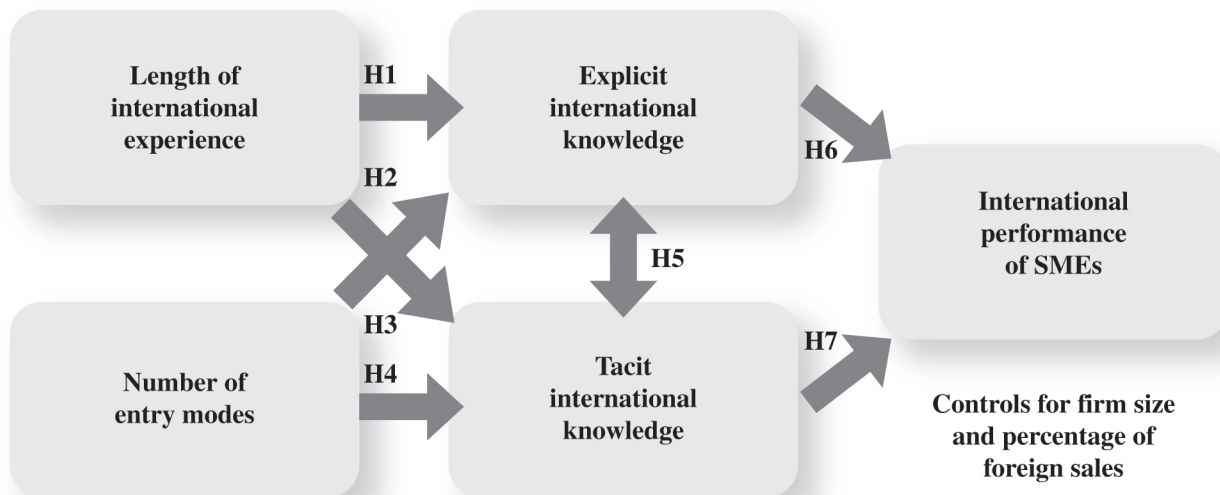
Length of international experience

H1

Explicit international knowledge

H6

H2

International performance of SMEs

H5

H3

H7

Number of entry modes

H4

Tacit international knowledge

Controls for firm size and percentage of foreign sales